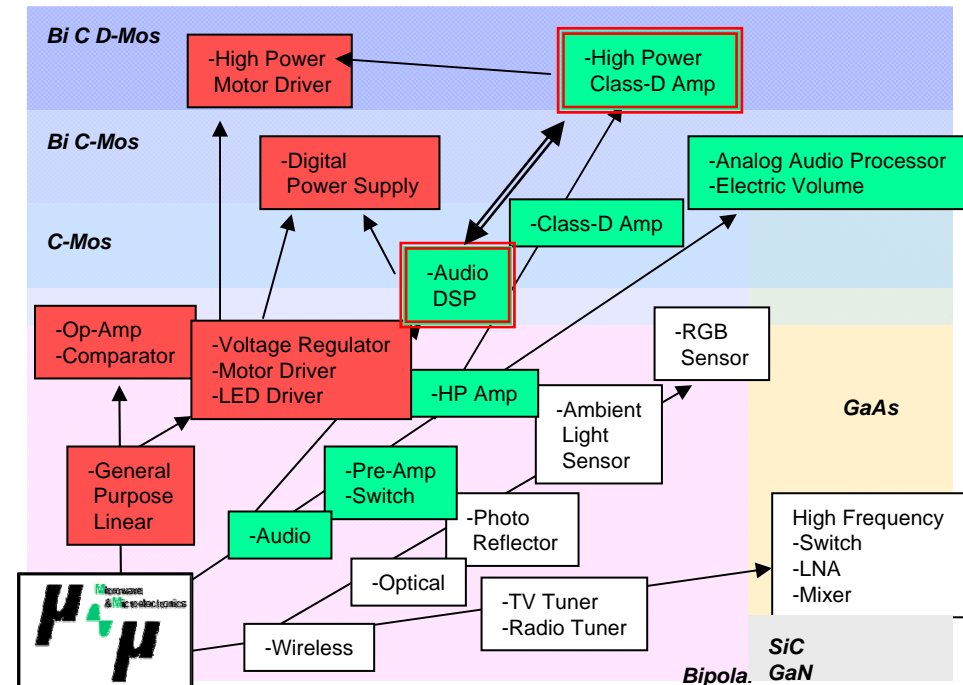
Bi C D-Mos

-High Power Motor Driver

-High Power Class-D Amp

Bi C-Mos

-Digital Power Supply

-Analog Audio Processor
-Electric Volume

C-Mos

-Class-D Amp

-Audio DSP

-Op-Amp
-Comparator

-Voltage Regulator
-Motor Driver
-LED Driver

-RGB Sensor

-HP Amp

-Ambient Light Sensor

GaAs

-General Purpose Linear

-Pre-Amp
-Switch

-Audio

-Photo Reflector

High Frequency
-Switch
-LNA
-Mixer

Microwave & Microelectronics

-Optical

-TV Tuner
-Radio Tuner

-Wireless

SiC
GaN

Bipola